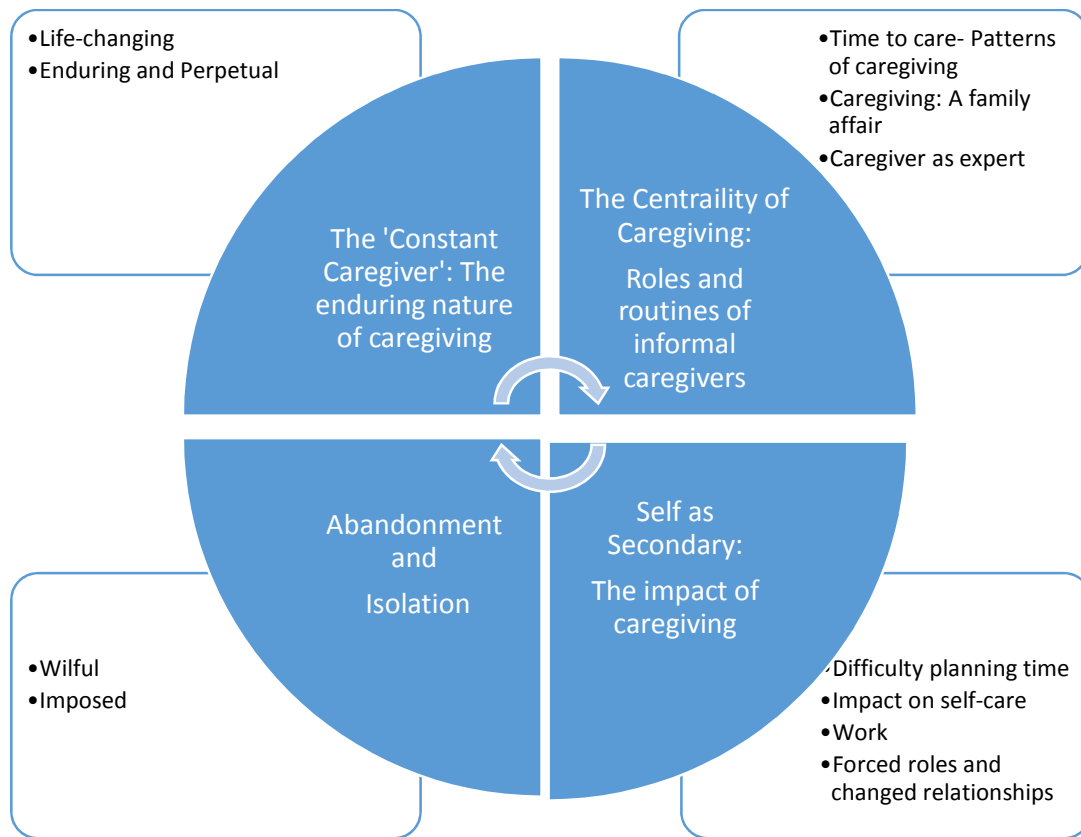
•Life-changing
•Enduring and Perpetual

•Time to care- Patterns of caregiving
•Caregiving: A family affair
•Caregiver as expert

The 'Constant Caregiver': The enduring nature of caregiving

The Centraility of Caregiving:

Roles and routines of informal caregivers

Abandonment and Isolation

Self as Secondary:

The impact of caregiving

•Wilful
•Imposed

•Difficulty planning time
•Impact on self-care
•Work
•Forced roles and changed relationships